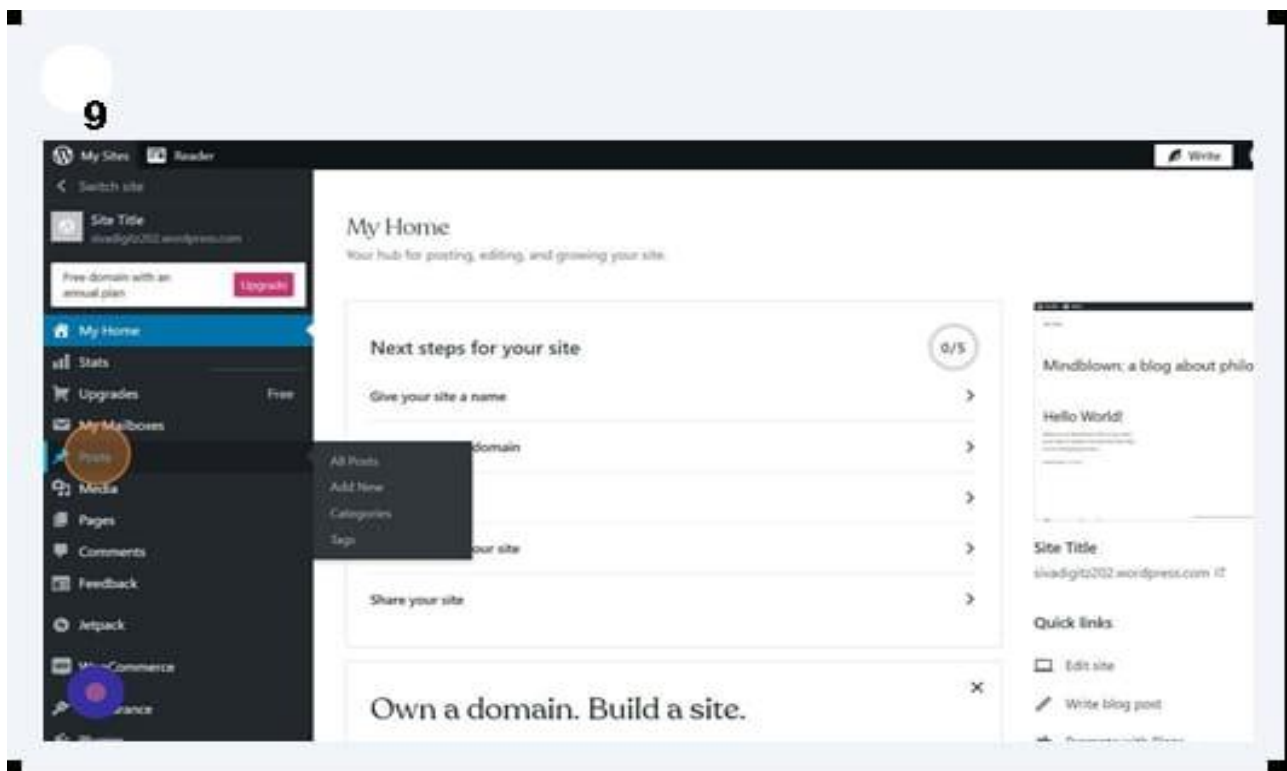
9

My Sites Reader

Write

< Switch site

Site Title
sivadigitz202.wordpress.com

Free domain with an annual plan
Upgrade

My Home
Stats
Upgrades Free
My Mailboxes
Posts
Media
Pages
Comments
Feedback
Jetpack
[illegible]Commerce
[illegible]ance

All Posts
Add New
Categories
Tags

My Home
Your hub for posting, editing, and growing your site.

Next steps for your site
0/5

Give your site a name
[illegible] domain
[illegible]
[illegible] our site
Share your site

Own a domain. Build a site.

Mindblown: a blog about philo

Hello World!

Site Title
sivadigitz202.wordpress.com

Quick links
Edit site
Write blog post